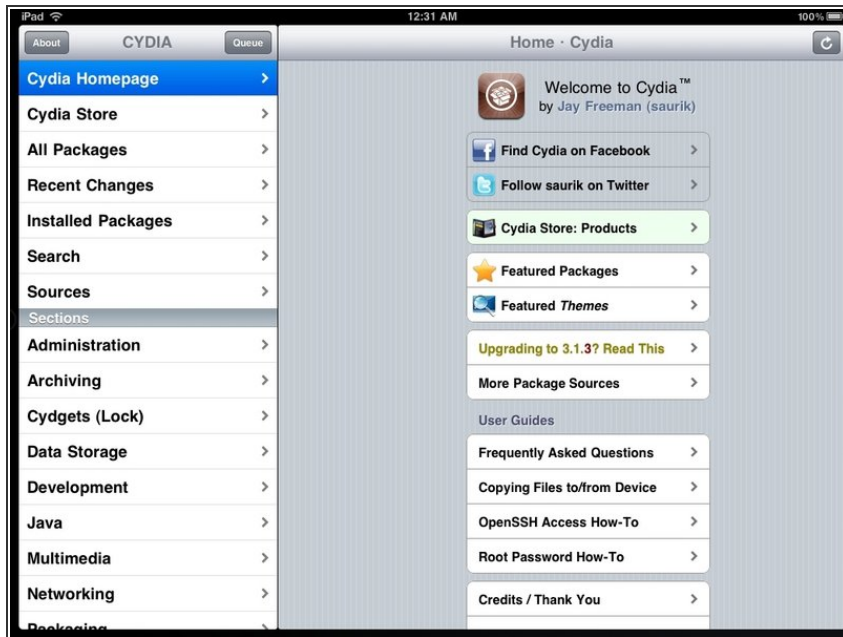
iPad
12:31 AM
100%

About
CYDIA
Queue

Cydia Homepage
Cydia Store
All Packages
Recent Changes
Installed Packages
Search
Sources
Sections
Administration
Archiving
Cydgets (Lock)
Data Storage
Development
Java
Multimedia
Networking
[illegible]

Home · Cydia

Welcome to Cydia™
by Jay Freeman (saurik)

Find Cydia on Facebook
Follow saurik on Twitter

Cydia Store: Products

Featured Packages
Featured Themes

Upgrading to 3.1.3? Read This
More Package Sources

User Guides

Frequently Asked Questions
Copying Files to/from Device
OpenSSH Access How-To
Root Password How-To

Credits / Thank You